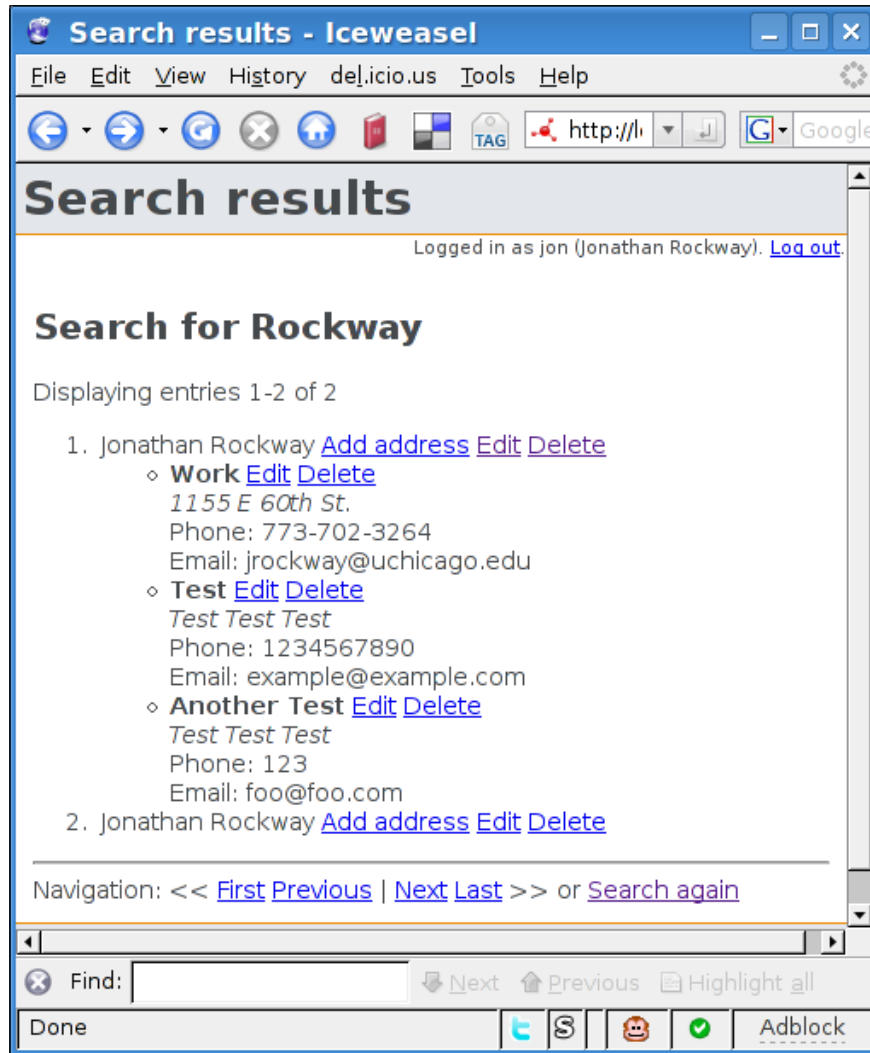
Search results - Iceweasel

File Edit View History del.icio.us Tools Help

TAG http://l Google

Search results

Logged in as jon (Jonathan Rockway). Log out.

Search for Rockway

Displaying entries 1-2 of 2

1. Jonathan Rockway Add address Edit Delete
   - Work Edit Delete
     1155 E 60th St.
     Phone: 773-702-3264
     Email: jrockway@uchicago.edu
   - Test Edit Delete
     Test Test Test
     Phone: 1234567890
     Email: example@example.com
   - Another Test Edit Delete
     Test Test Test
     Phone: 123
     Email: foo@foo.com
2. Jonathan Rockway Add address Edit Delete

Navigation: << First Previous | Next Last >> or Search again

Find: Next Previous Highlight all

Done Adblock